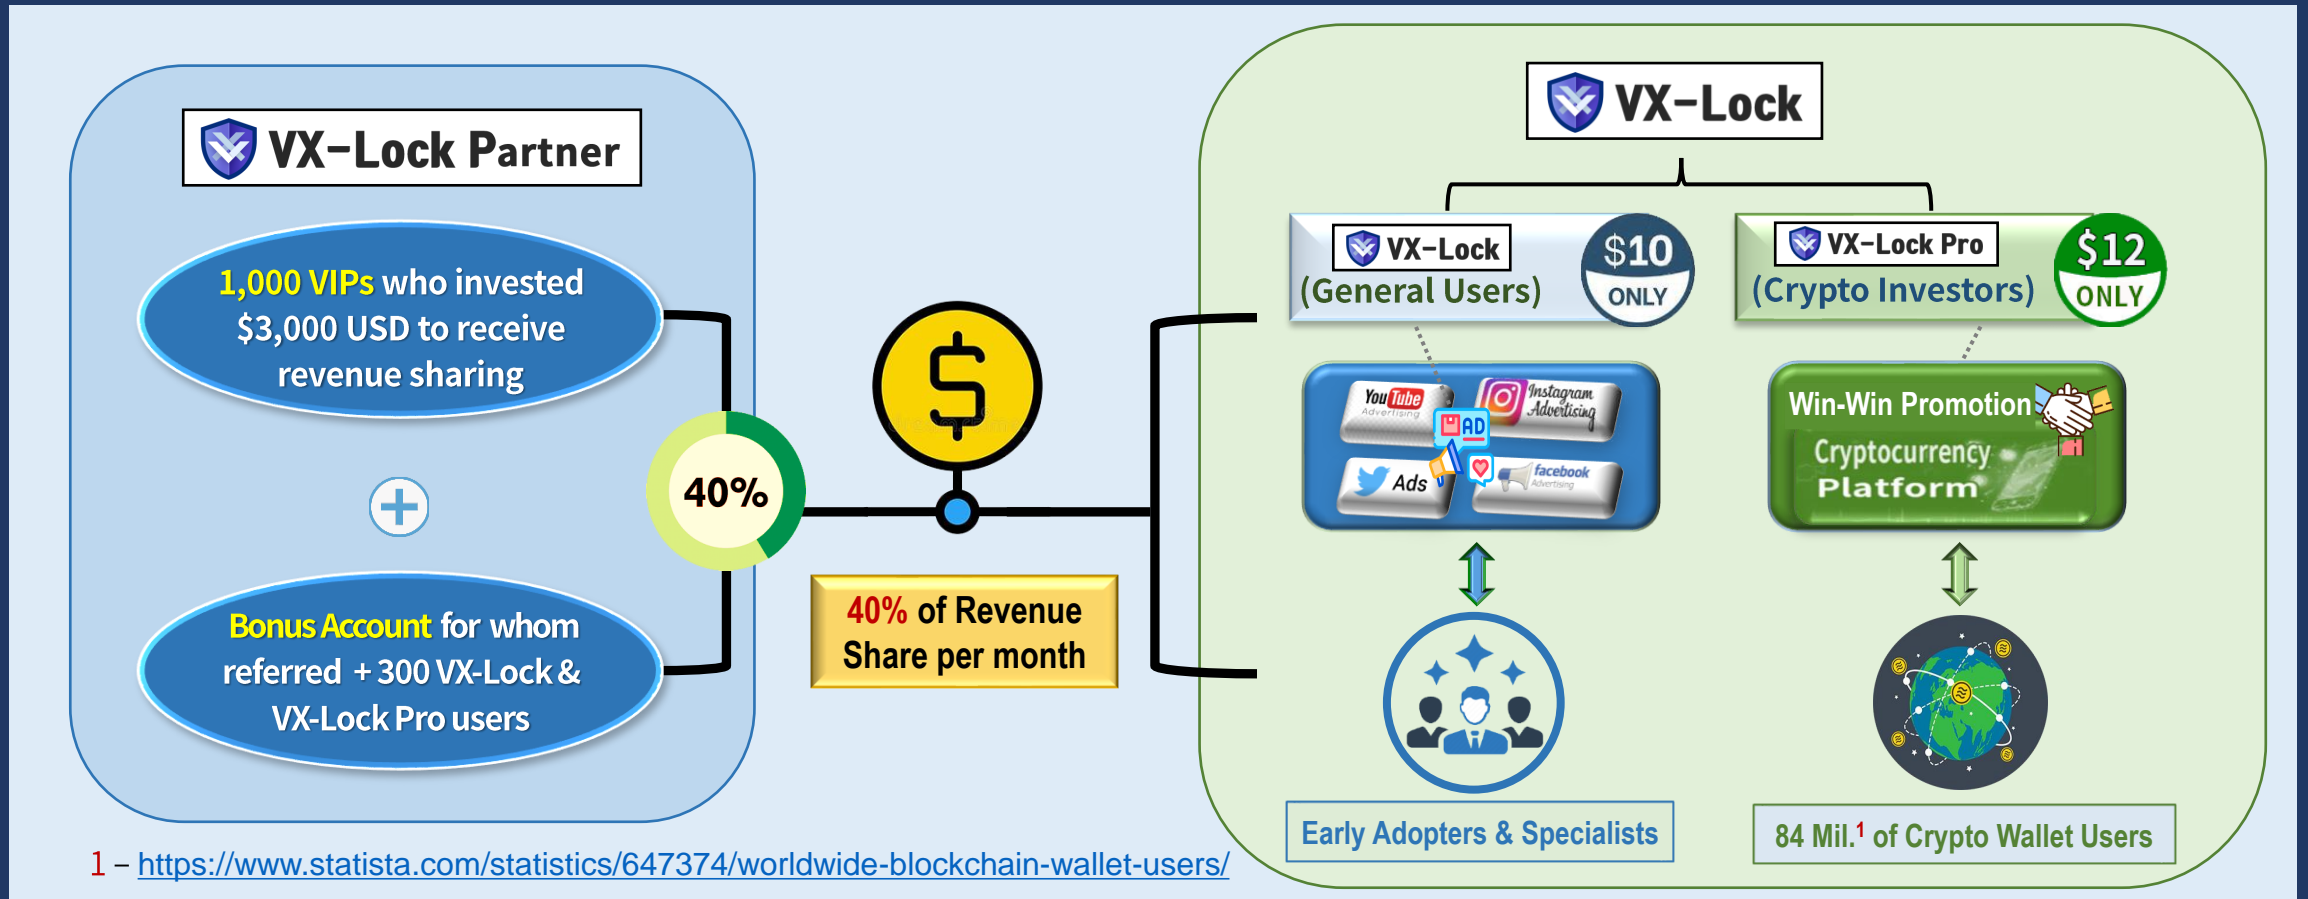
VX-Lock Partner

1,000 VIPs who invested $3,000 USD to receive revenue sharing

+

Bonus Account for whom referred +300 VX-Lock & VX-Lock Pro users

40%

$

40% of Revenue Share per month

VX-Lock

VX-Lock (General Users) $10 ONLY

VX-Lock Pro (Crypto Investors) $12 ONLY

YouTube Advertising
Instagram Advertising
AD
Ads
facebook Advertising

Win-Win Promotion
Cryptocurrency Platform

Early Adopters & Specialists

84 Mil.$^1$ of Crypto Wallet Users

1 – https://www.statista.com/statistics/647374/worldwide-blockchain-wallet-users/